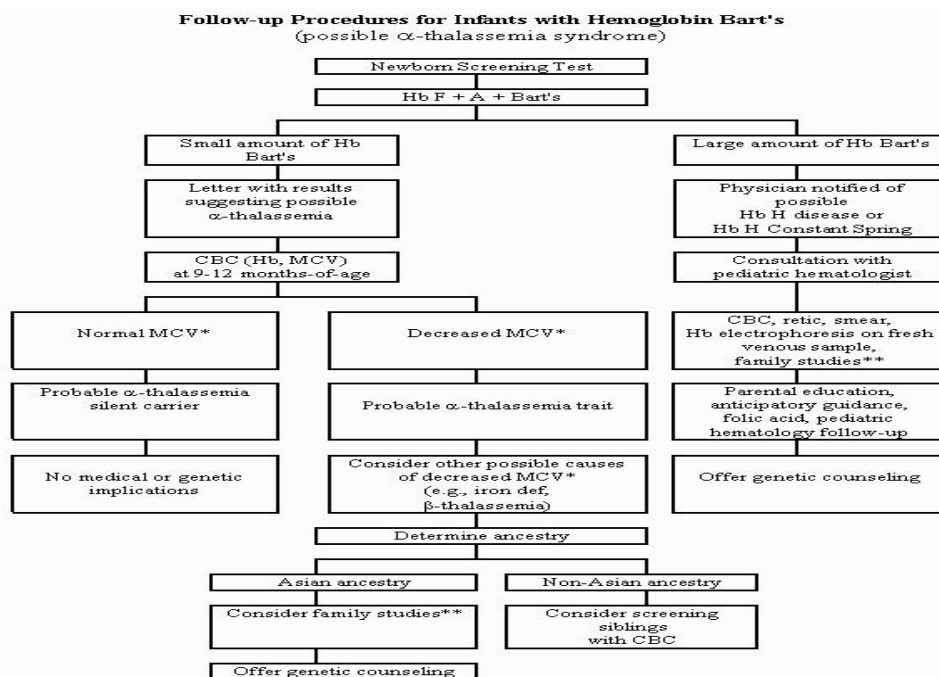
Follow-up Procedures for Infants with Hemoglobin Bart's
(possible $\alpha$-thalassemia syndrome)

Newborn Screening Test

Hb F + A + Bart's

Small amount of Hb Bart's

Letter with results suggesting possible $\alpha$-thalassemia

CBC (Hb, MCV) at 9-12 months-of-age

Normal MCV*

Probable $\alpha$-thalassemia silent carrier

No medical or genetic implications

Decreased MCV*

Probable $\alpha$-thalassemia trait

Consider other possible causes of decreased MCV* (e.g., iron def, $\beta$-thalassemia)

Determine ancestry

Asian ancestry

Consider family studies**

Offer genetic counseling

Non-Asian ancestry

Consider screening siblings with CBC

Large amount of Hb Bart's

Physician notified of possible Hb H disease or Hb H Constant Spring

Consultation with pediatric hematologist

CBC, retic, smear, Hb electrophoresis on fresh venous sample, family studies**

Parental education, anticipatory guidance, folic acid, pediatric hematology follow-up

Offer genetic counseling